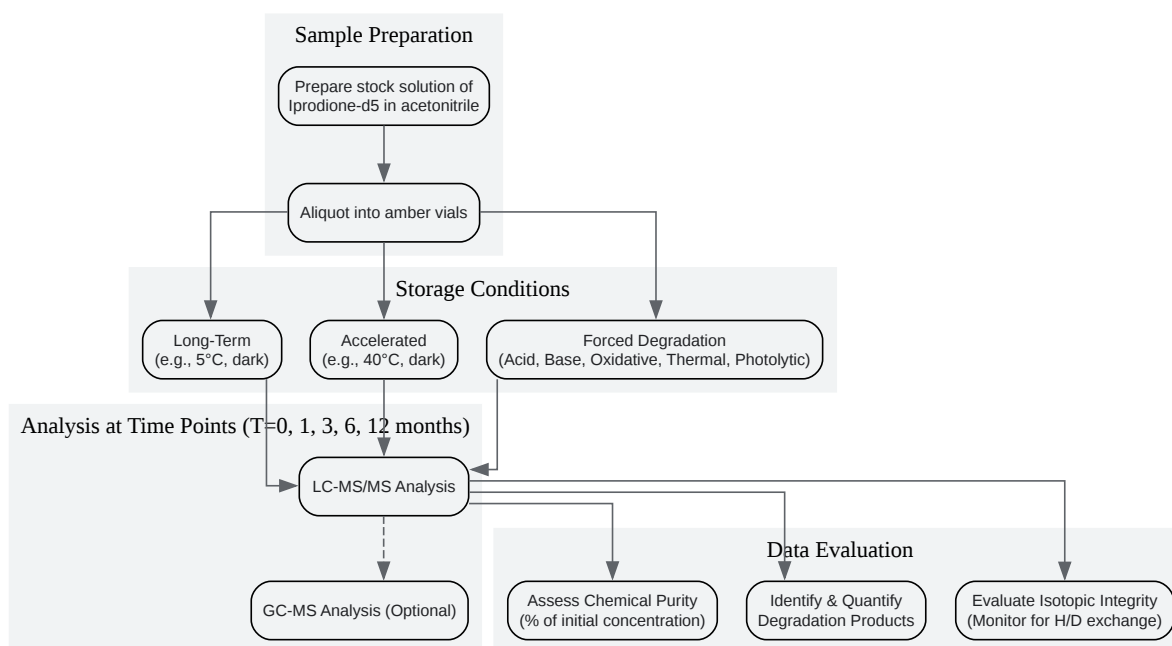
Sample Preparation

Prepare stock solution of Iprodione-d5 in acetonitrile

Aliquot into amber vials

Storage Conditions

Long-Term (e.g., 5°C, dark)

Accelerated (e.g., 40°C, dark)

Forced Degradation (Acid, Base, Oxidative, Thermal, Photolytic)

Analysis at Time Points (T=0, 1, 3, 6, 12 months)

LC-MS/MS Analysis

GC-MS Analysis (Optional)

Data Evaluation

Assess Chemical Purity (% of initial concentration)

Identify & Quantify Degradation Products

Evaluate Isotopic Integrity (Monitor for H/D exchange)